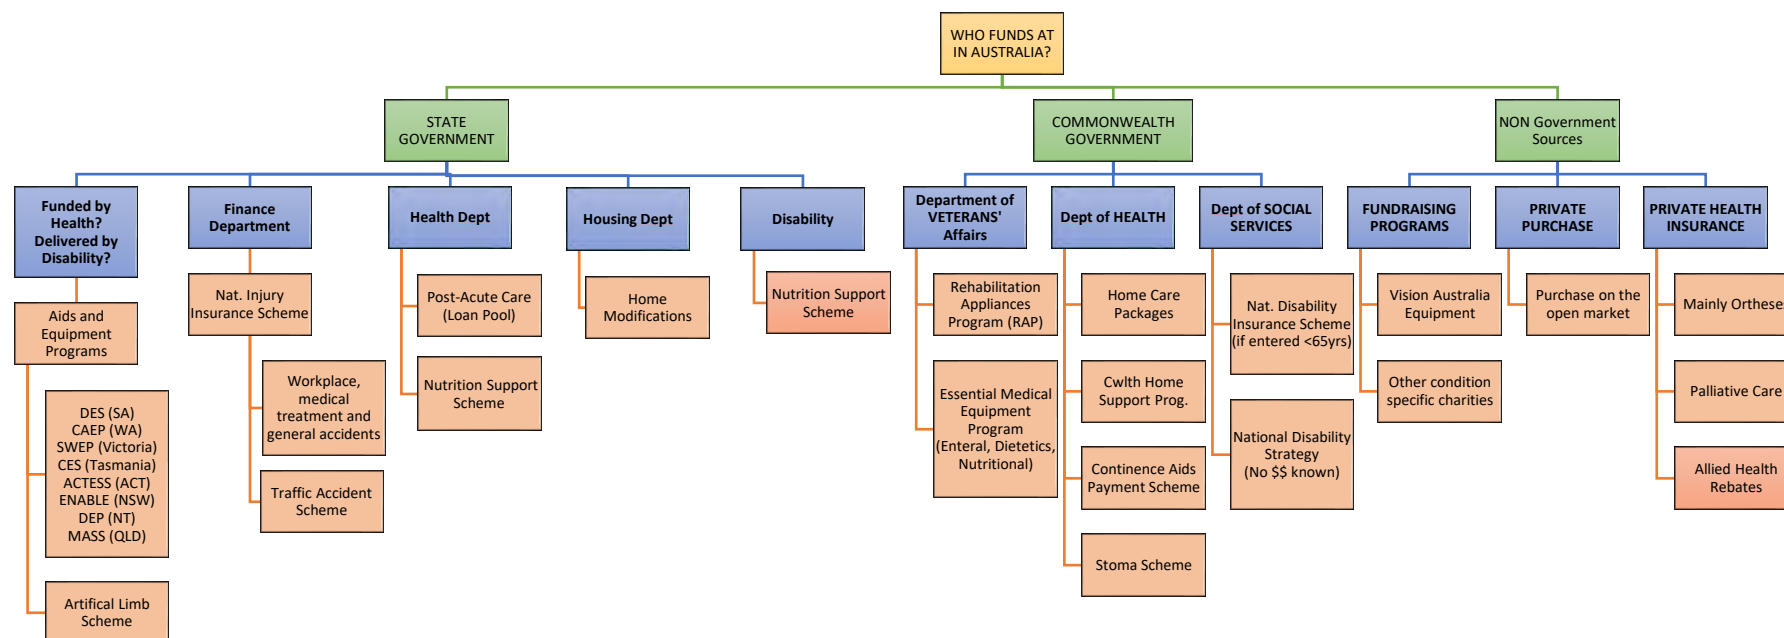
WHO FUNDS AT IN AUSTRALIA?

STATE GOVERNMENT

COMMONWEALTH GOVERNMENT

NON Government Sources

Funded by Health? Delivered by Disability?

Aids and Equipment Programs

DES (SA)
CAEP (WA)
SWEP (Victoria)
CES (Tasmania)
ACTESS (ACT)
ENABLE (NSW)
DEP (NT)
MASS (QLD)

Artifical Limb Scheme

Finance Department

Nat. Injury Insurance Scheme

Workplace, medical treatment and general accidents

Traffic Accident Scheme

Health Dept

Post-Acute Care (Loan Pool)

Nutrition Support Scheme

Housing Dept

Home Modifications

Disability

Nutrition Support Scheme

Department of VETERANS' Affairs

Rehabilitation Appliances Program (RAP)

Essential Medical Equipment Program (Enteral, Dietetics, Nutritional)

Dept of HEALTH

Home Care Packages

Cwlth Home Support Prog.

Continence Aids Payment Scheme

Stoma Scheme

Dept of SOCIAL SERVICES

Nat. Disability Insurance Scheme (if entered <65yrs)

National Disability Strategy (No $$ known)

FUNDRAISING PROGRAMS

Vision Australia Equipment

Other condition specific charities

PRIVATE PURCHASE

Purchase on the open market

PRIVATE HEALTH INSURANCE

Mainly Orthese

Palliative Care

Allied Health Rebates